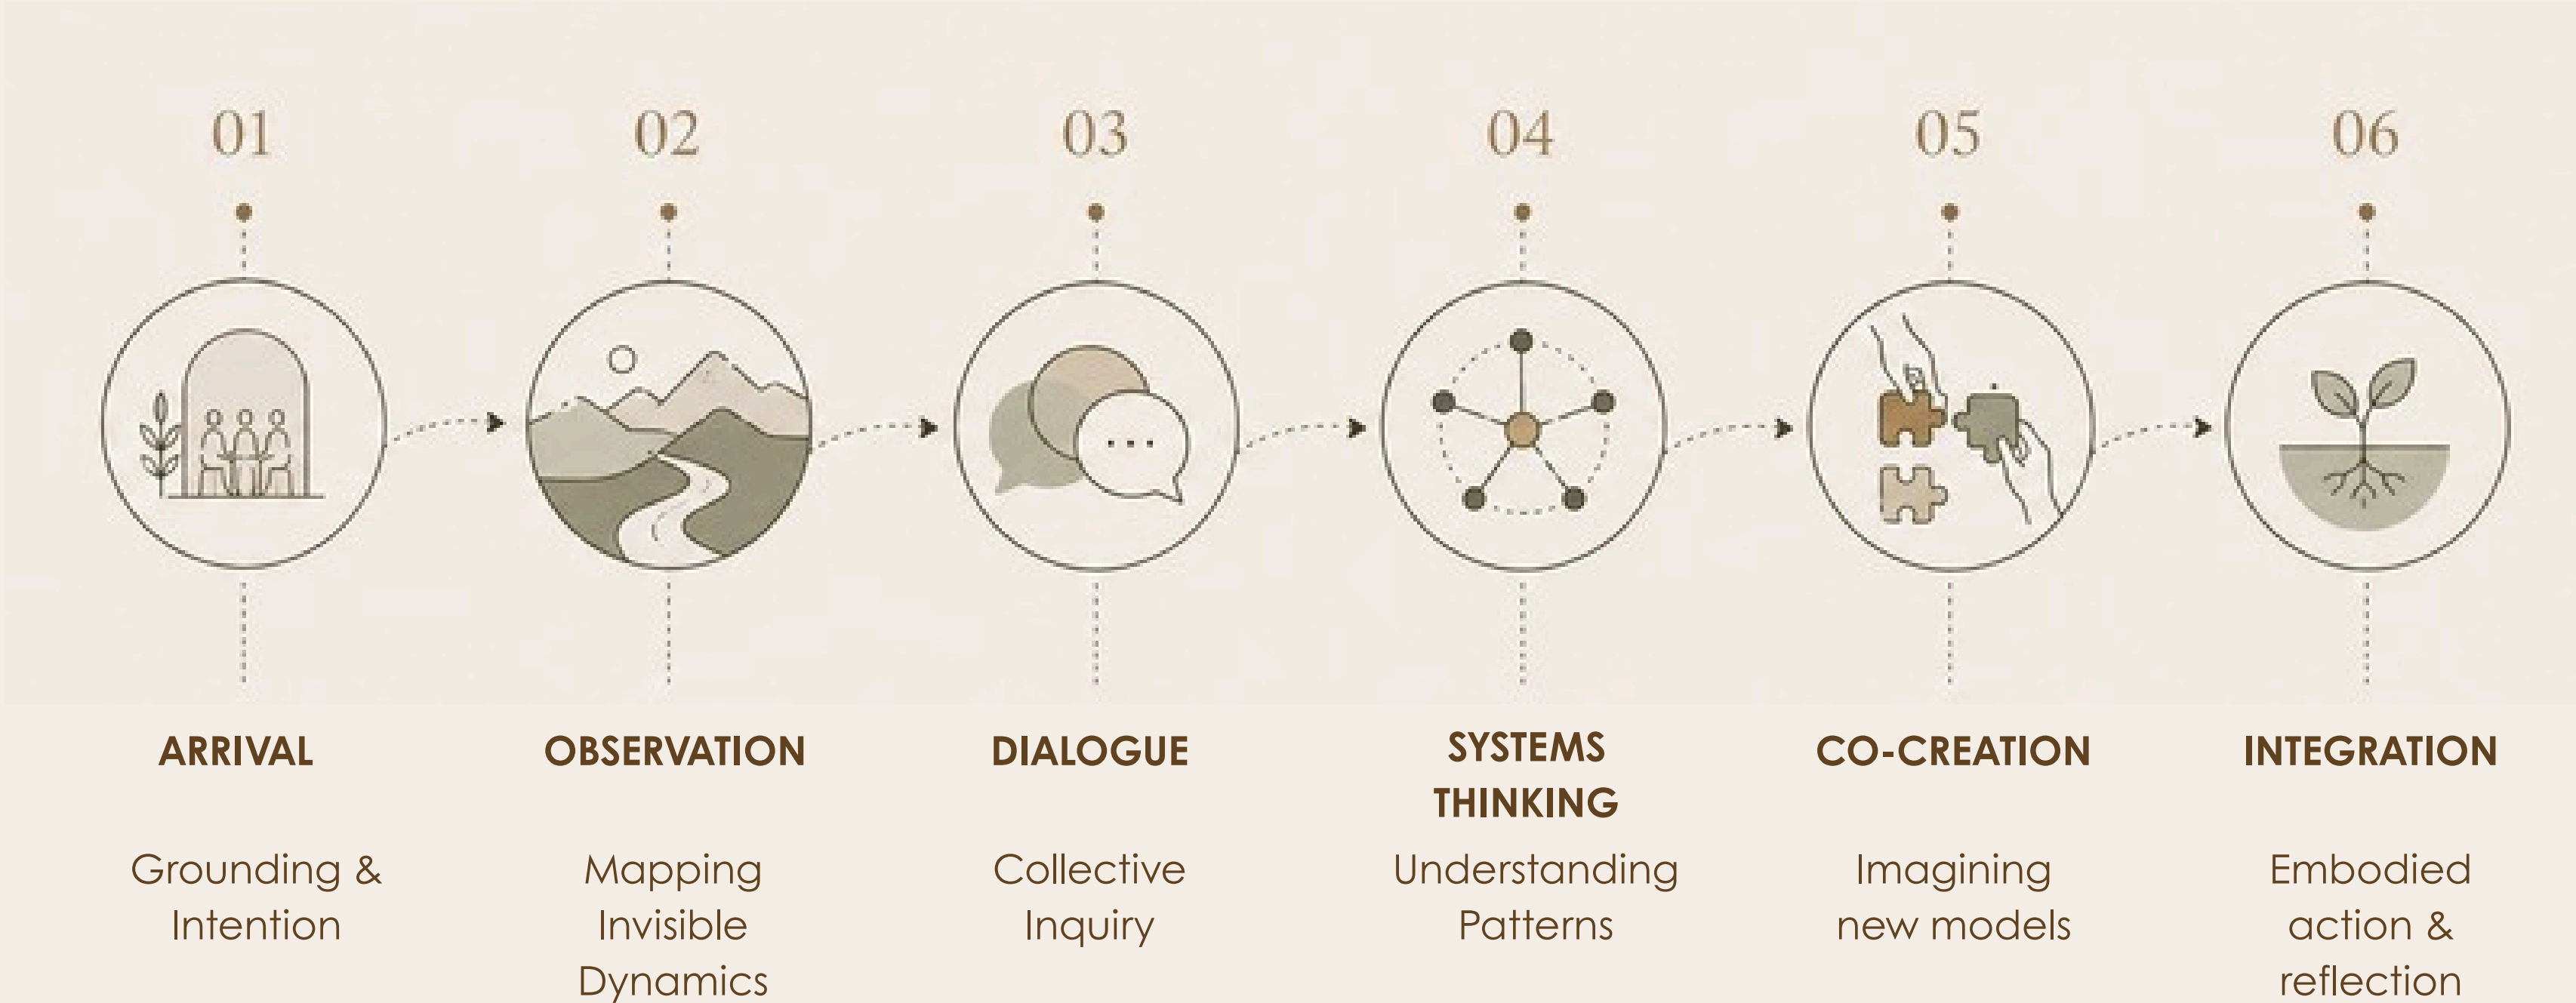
01

02

03

04

05

06

ARRIVAL

Grounding & Intention

OBSERVATION

Mapping Invisible Dynamics

DIALOGUE

Collective Inquiry

SYSTEMS THINKING

Understanding Patterns

CO-CREATION

Imagining new models

INTEGRATION

Embodied action & reflection